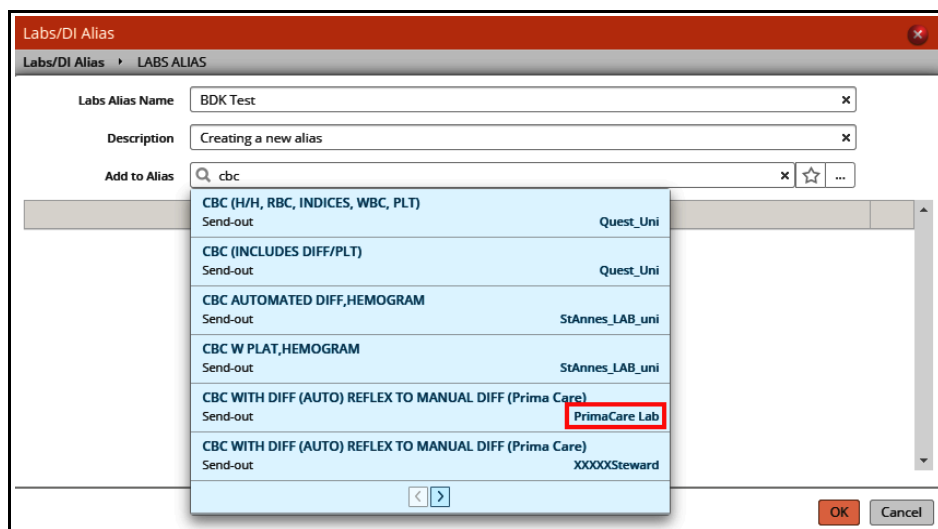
Labs/DI Alias

Labs/DI Alias ▸ LABS ALIAS

Labs Alias Name BDK Test

Description Creating a new alias

Add to Alias cbc

CBC (H/H, RBC, INDICES, WBC, PLT)
Send-out Quest_Uni

CBC (INCLUDES DIFF/PLT)
Send-out Quest_Uni

CBC AUTOMATED DIFF,HEMOGRAM
Send-out StAnnes_LAB_uni

CBC W PLAT,HEMOGRAM
Send-out StAnnes_LAB_uni

CBC WITH DIFF (AUTO) REFLEX TO MANUAL DIFF (Prima Care)
Send-out PrimaCare Lab

CBC WITH DIFF (AUTO) REFLEX TO MANUAL DIFF (Prima Care)
Send-out XXXXXSteward

OK Cancel